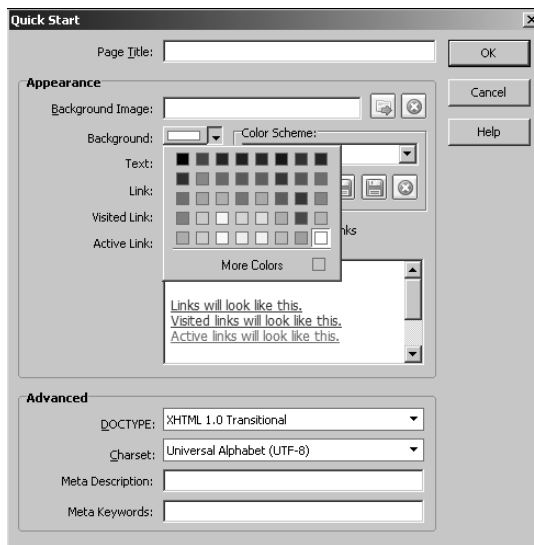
Quick Start

Page Title:

OK

Cancel

Help

Appearance

Background Image:

Background:

Color Scheme:

Text:

Link:

Visited Link:

Active Link:

nks

More Colors

Links will look like this.
Visited links will look like this.
Active links will look like this.

Advanced

DOCTYPE: XHTML 1.0 Transitional

Charset: Universal Alphabet (UTF-8)

Meta Description:

Meta Keywords: